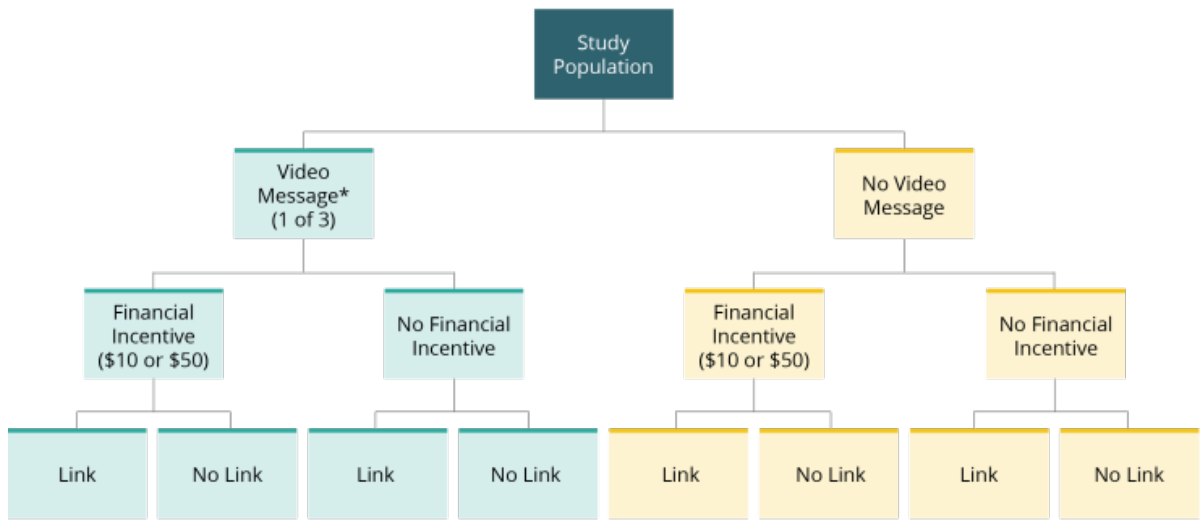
Study Population

Video Message* (1 of 3)

No Video Message

Financial Incentive ($10 or $50)

No Financial Incentive

Financial Incentive ($10 or $50)

No Financial Incentive

Link

No Link

Link

No Link

Link

No Link

Link

No Link